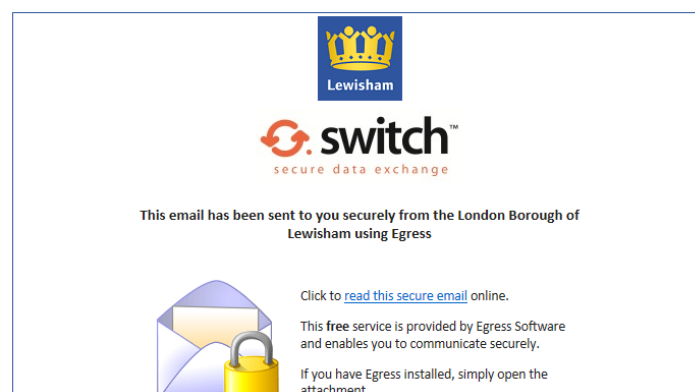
Lewisham

switch™
secure data exchange

This email has been sent to you securely from the London Borough of Lewisham using Egress

Click to read this secure email online.

This free service is provided by Egress Software and enables you to communicate securely.

If you have Egress installed, simply open the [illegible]